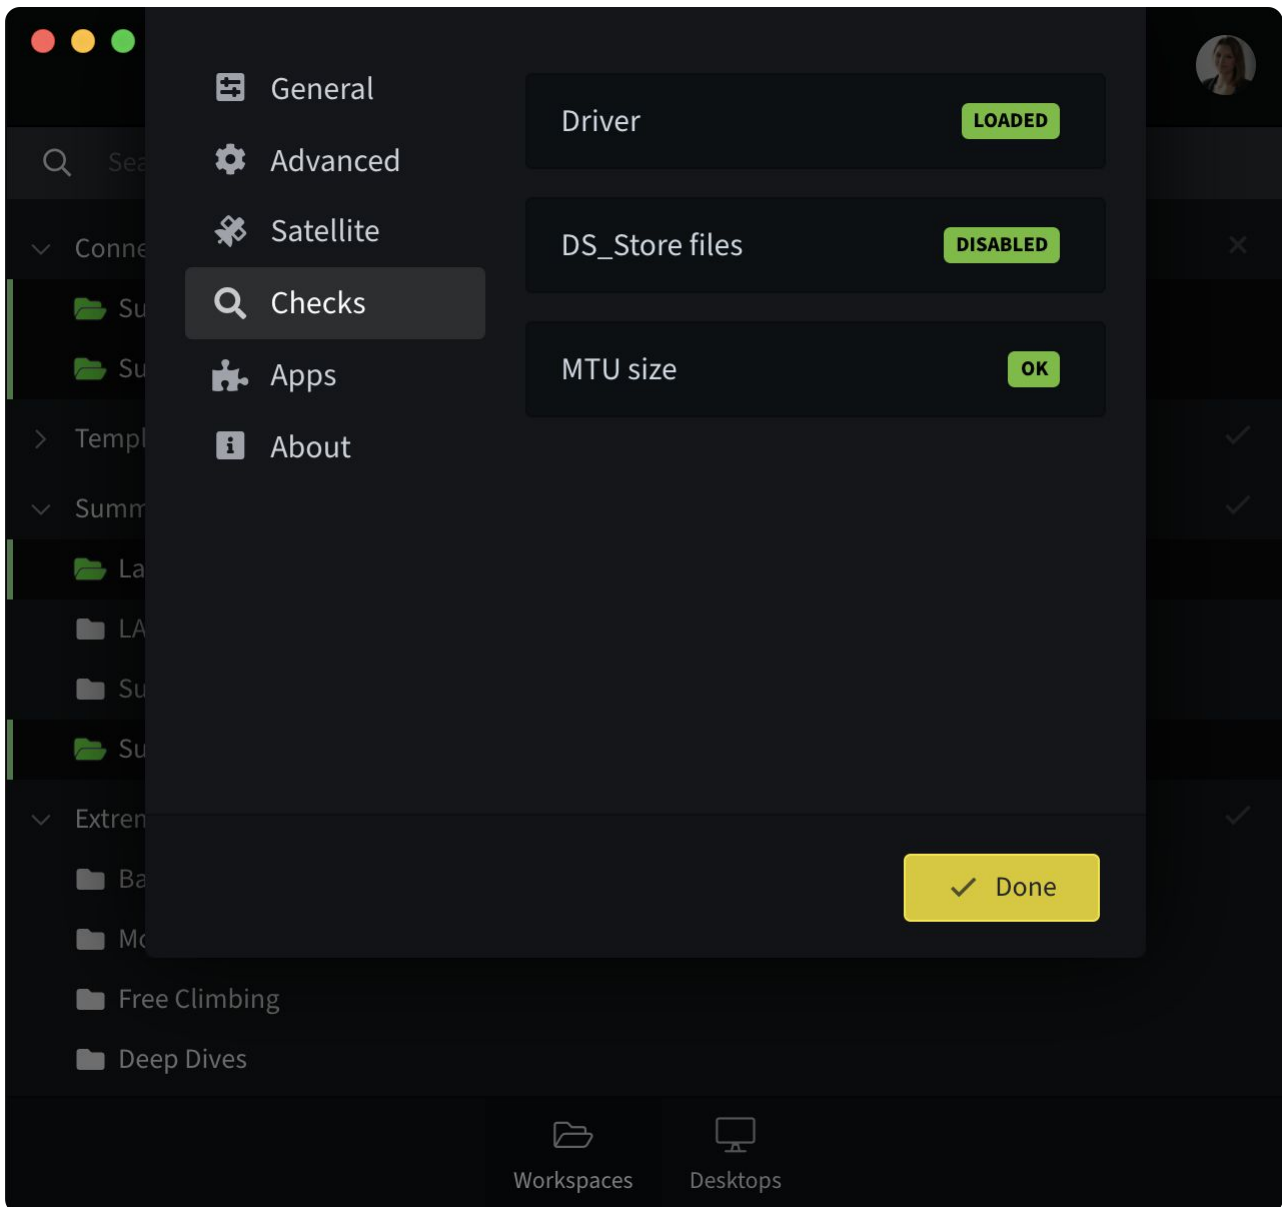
Sea

Conne

Su

Su

Templ

Summ

La

LA

Su

Su

Extren

Ba

Mo

Free Climbing

Deep Dives

General

Advanced

Satellite

Checks

Apps

About

Driver LOADED

DS_Store files DISABLED

MTU size OK

Done

Workspaces

Desktops